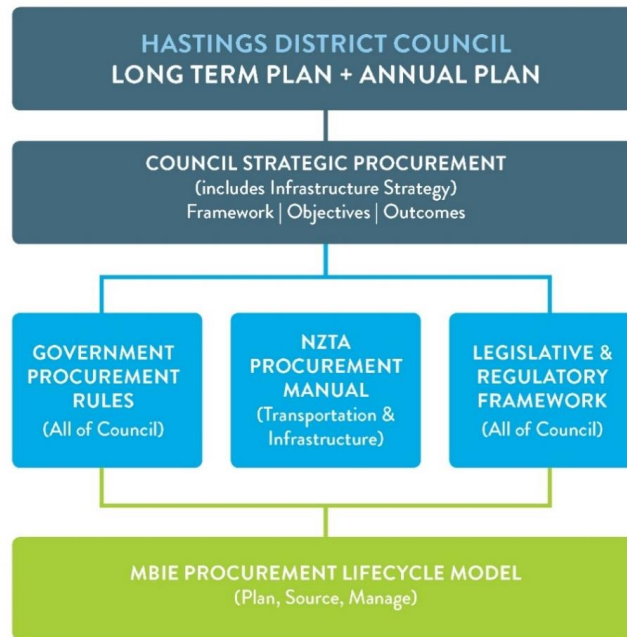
HASTINGS DISTRICT COUNCIL
LONG TERM PLAN + ANNUAL PLAN

COUNCIL STRATEGIC PROCUREMENT
(includes Infrastructure Strategy)
Framework | Objectives | Outcomes

GOVERNMENT PROCUREMENT RULES
(All of Council)

NZTA PROCUREMENT MANUAL
(Transportation & Infrastructure)

LEGISLATIVE & REGULATORY FRAMEWORK
(All of Council)

MBIE PROCUREMENT LIFECYCLE MODEL
(Plan, Source, Manage)